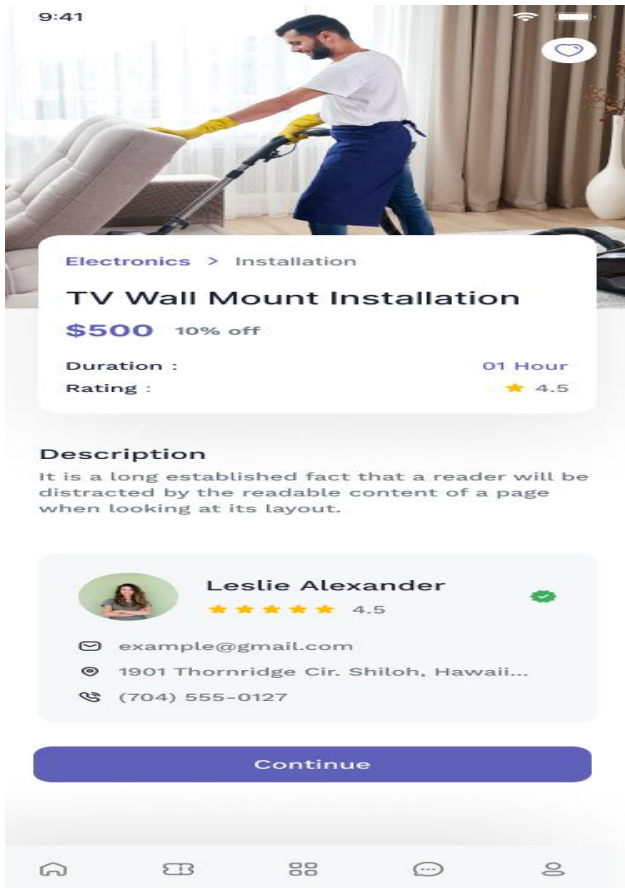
9:41

Electronics > Installation

TV Wall Mount Installation

$500 10% off

Duration : 01 Hour

Rating : 4.5

Description

It is a long established fact that a reader will be distracted by the readable content of a page when looking at its layout.

Leslie Alexander

4.5

example@gmail.com

1901 Thornridge Cir. Shiloh, Hawaii...

(704) 555-0127

Continue